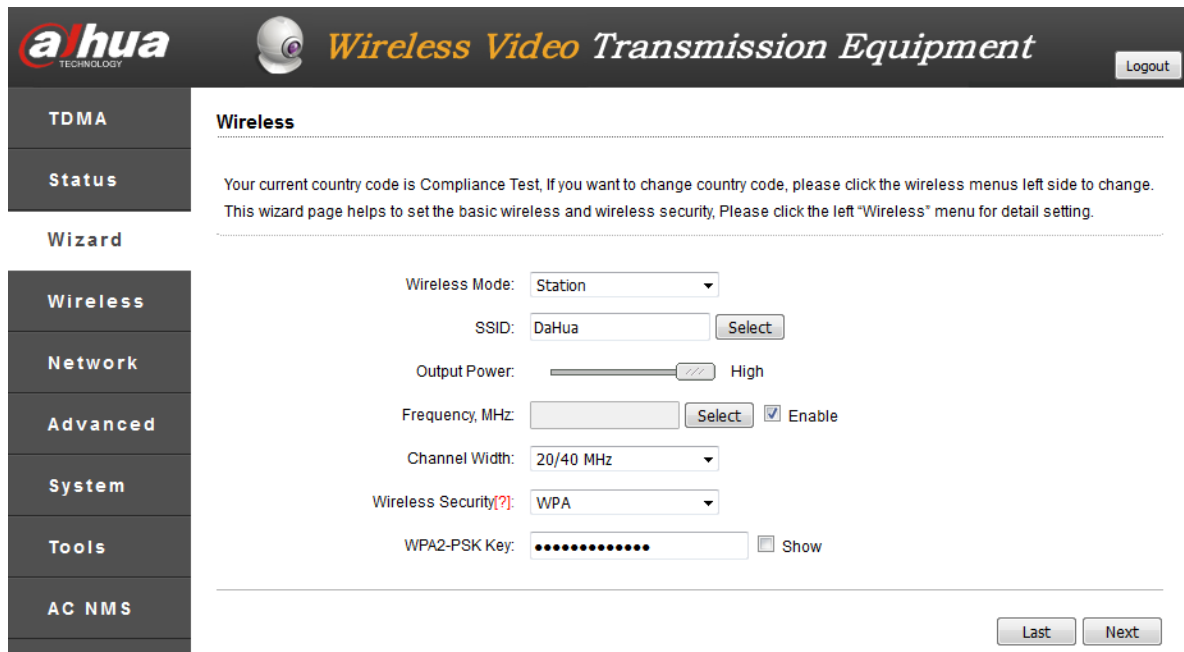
alhua
TECHNOLOGY

Wireless Video Transmission Equipment

Logout

TDMA
Status
Wizard
Wireless
Network
Advanced
System
Tools
AC NMS

Wireless

Your current country code is Compliance Test, If you want to change country code, please click the wireless menus left side to change. This wizard page helps to set the basic wireless and wireless security, Please click the left "Wireless" menu for detail setting.

Wireless Mode: Station
SSID: DaHua Select
Output Power: High
Frequency, MHz: Select Enable
Channel Width: 20/40 MHz
Wireless Security[?]: WPA
WPA2-PSK Key: ●●●●●●●●●●●●● Show

Last Next